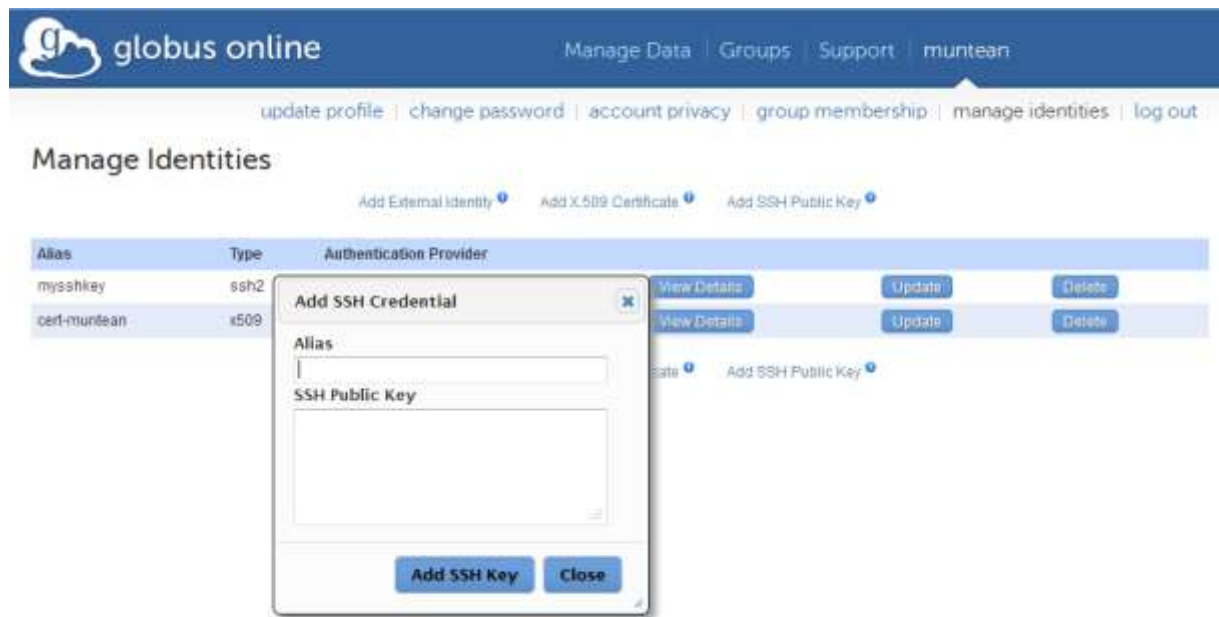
globus online

Manage Data | Groups | Support | muntean

update profile | change password | account privacy | group membership | manage identities | log out

Manage Identities

Add External Identity Add X.509 Certificate Add SSH Public Key

| Alias | Type | Authentication Provider | | | |
|---|---|---|---|---|---|
| mysshkey | ssh2 | | View Details | Update | Delete |
| cert-muntean | x509 | | View Details | Update | Delete |

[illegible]ate Add SSH Public Key

Add SSH Credential

Alias

SSH Public Key

Add SSH Key Close